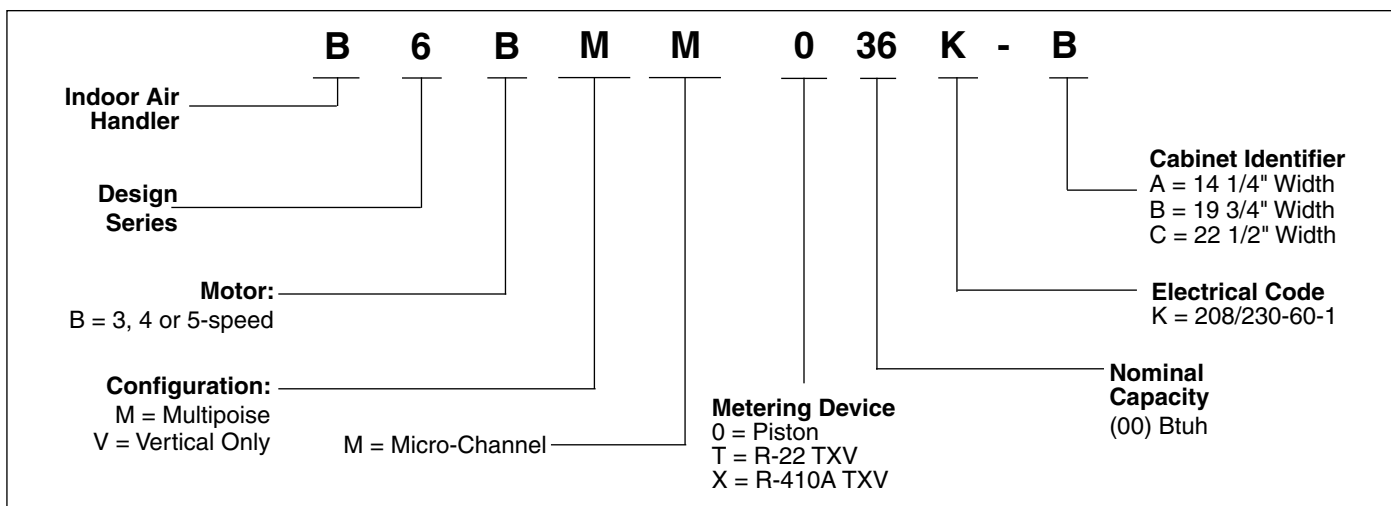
B 6 B M M 0 36 K - B

Indoor Air Handler

Design Series

Motor:
B = 3, 4 or 5-speed

Configuration:
M = Multipoise
V = Vertical Only

M = Micro-Channel

Metering Device
0 = Piston
T = R-22 TXV
X = R-410A TXV

Nominal Capacity
(00) Btuh

Electrical Code
K = 208/230-60-1

Cabinet Identifier
A = 14 1/4" Width
B = 19 3/4" Width
C = 22 1/2" Width